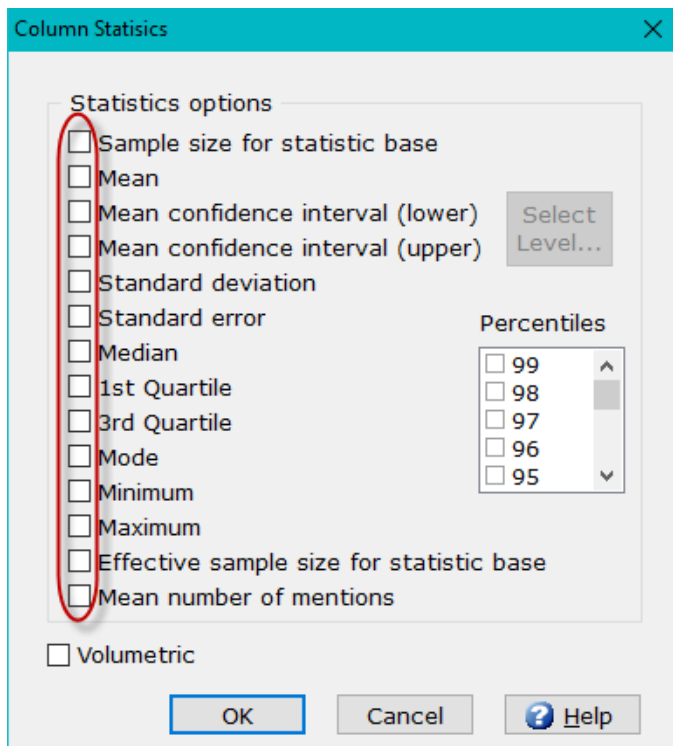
Column Statistics

Statistics options

Sample size for statistic base
Mean
Mean confidence interval (lower)
Mean confidence interval (upper)
Standard deviation
Standard error
Median
1st Quartile
3rd Quartile
Mode
Minimum
Maximum
Effective sample size for statistic base
Mean number of mentions

Select Level...

Percentiles
99
98
97
96
95

Volumetric

OK
Cancel
Help